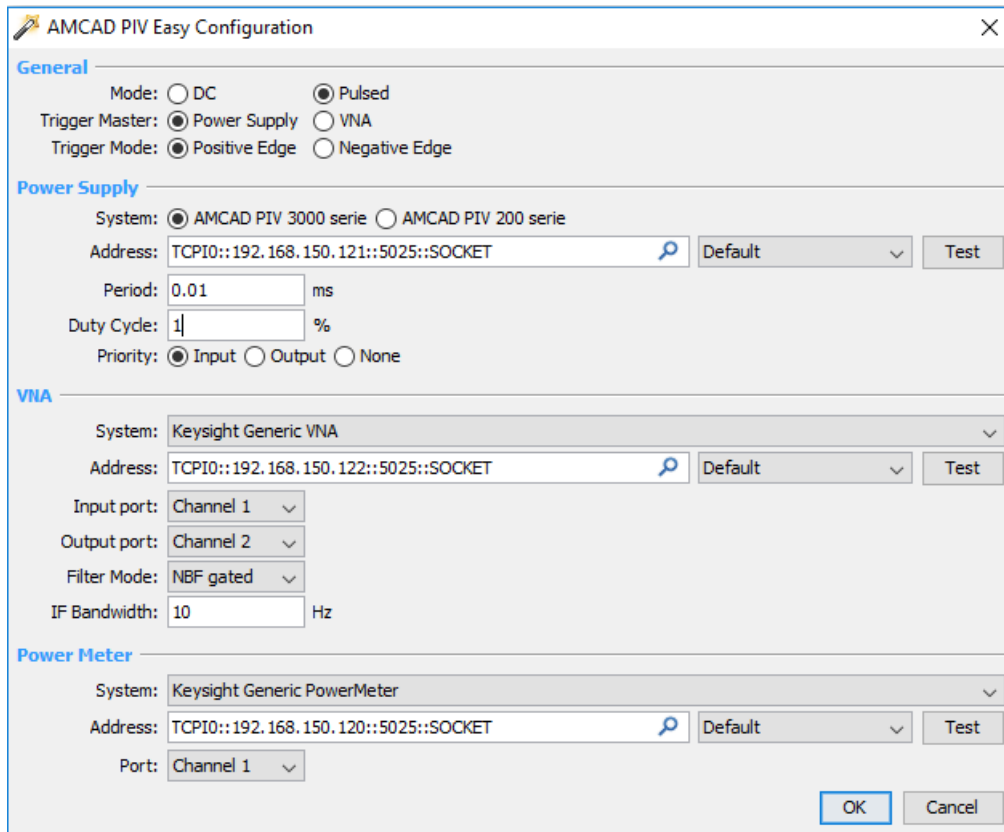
AMCAD PIV Easy Configuration

General

Mode: DC Pulsed
Trigger Master: Power Supply VNA
Trigger Mode: Positive Edge Negative Edge

Power Supply

System: AMCAD PIV 3000 serie AMCAD PIV 200 serie
Address: TCPI0::192.168.150.121::5025::SOCKET Default Test
Period: 0.01 ms
Duty Cycle: 1 %
Priority: Input Output None

VNA

System: Keysight Generic VNA
Address: TCPI0::192.168.150.122::5025::SOCKET Default Test
Input port: Channel 1
Output port: Channel 2
Filter Mode: NBF gated
IF Bandwidth: 10 Hz

Power Meter

System: Keysight Generic PowerMeter
Address: TCPI0::192.168.150.120::5025::SOCKET Default Test
Port: Channel 1

OK Cancel